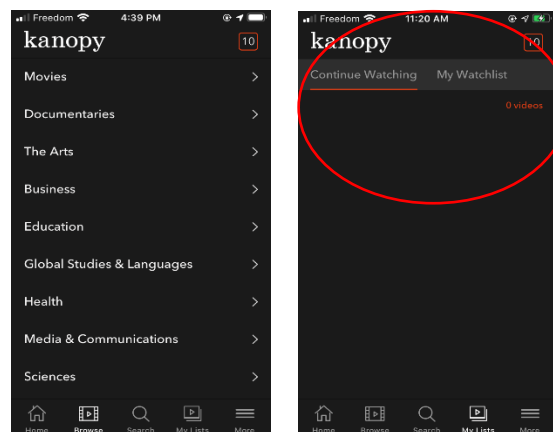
Freedom 4:39 PM
kanopy 10
Movies
Documentaries
The Arts
Business
Education
Global Studies & Languages
Health
Media & Communications
Sciences
Home Browse Search My Lists More

Freedom 11:20 AM
kanopy 10
Continue Watching My Watchlist
0 videos
Home Browse Search My Lists More